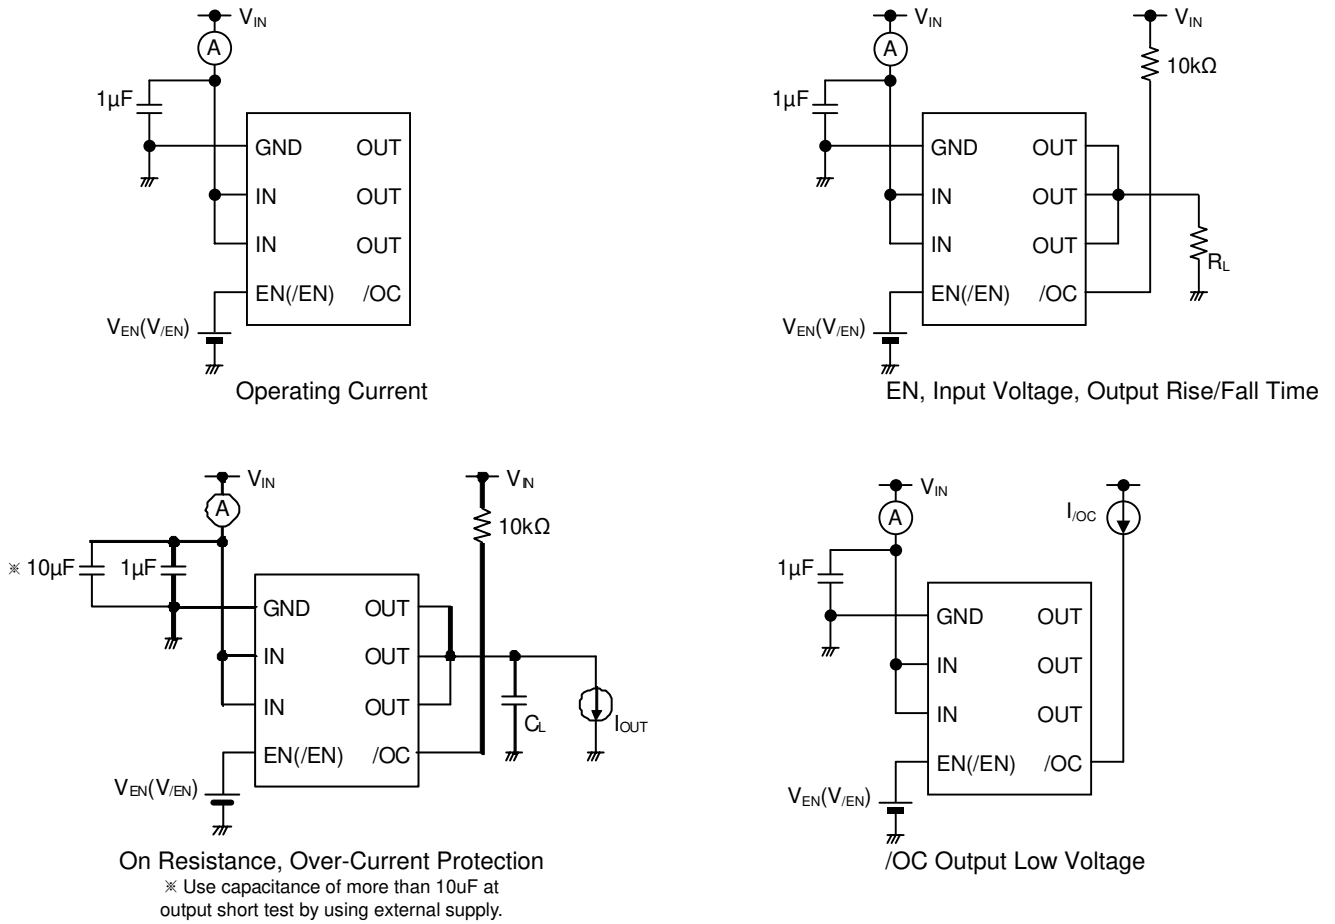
$V_{IN}$
A
1µF
GND
IN
IN
EN(/EN)
OUT
OUT
OUT
/OC
$V_{EN}(V_{/EN})$
Operating Current

$V_{IN}$
$V_{IN}$
A
10kΩ
1µF
GND
IN
IN
EN(/EN)
OUT
OUT
OUT
/OC
$R_L$
$V_{EN}(V_{/EN})$
EN, Input Voltage, Output Rise/Fall Time

$V_{IN}$
$V_{IN}$
A
10kΩ
※ 10µF
1µF
GND
IN
IN
EN(/EN)
OUT
OUT
OUT
/OC
$C_L$
$I_{OUT}$
$V_{EN}(V_{/EN})$
On Resistance, Over-Current Protection
※ Use capacitance of more than 10uF at output short test by using external supply.

$V_{IN}$
$I_{/OC}$
A
1µF
GND
IN
IN
EN(/EN)
OUT
OUT
OUT
/OC
$V_{EN}(V_{/EN})$
/OC Output Low Voltage